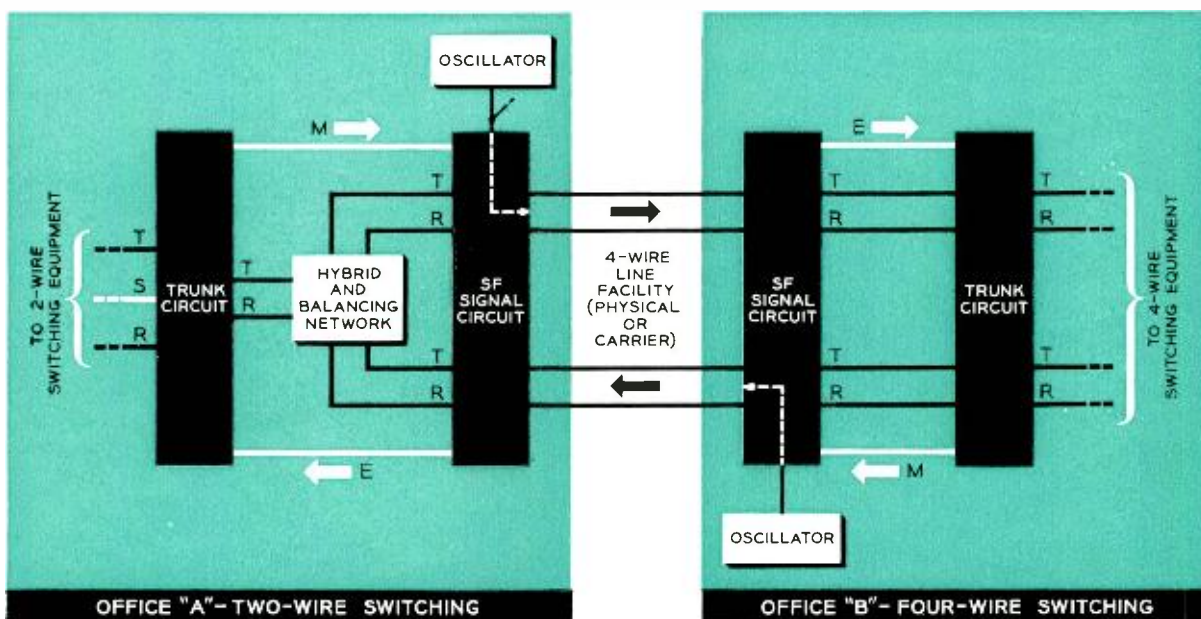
OSCILLATOR

M

TO 2-WIRE SWITCHING EQUIPMENT

T

S

R

TRUNK CIRCUIT

T

R

HYBRID AND BALANCING NETWORK

T

R

T

R

SF SIGNAL CIRCUIT

E

4-WIRE LINE FACILITY (PHYSICAL OR CARRIER)

E

SF SIGNAL CIRCUIT

T

R

T

R

TRUNK CIRCUIT

T

R

T

R

TO 4-WIRE SWITCHING EQUIPMENT

M

OSCILLATOR

OFFICE "A"- TWO-WIRE SWITCHING

OFFICE "B"- FOUR-WIRE SWITCHING